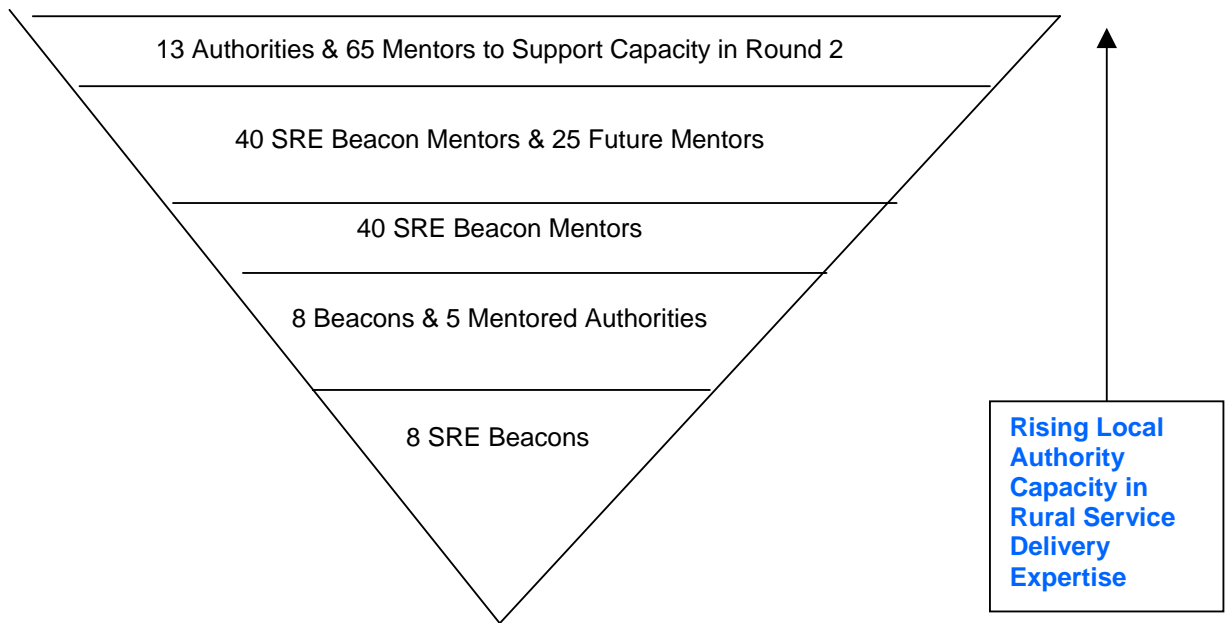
13 Authorities & 65 Mentors to Support Capacity in Round 2

40 SRE Beacon Mentors & 25 Future Mentors

40 SRE Beacon Mentors

8 Beacons & 5 Mentored Authorities

8 SRE Beacons

Rising Local Authority Capacity in Rural Service Delivery Expertise